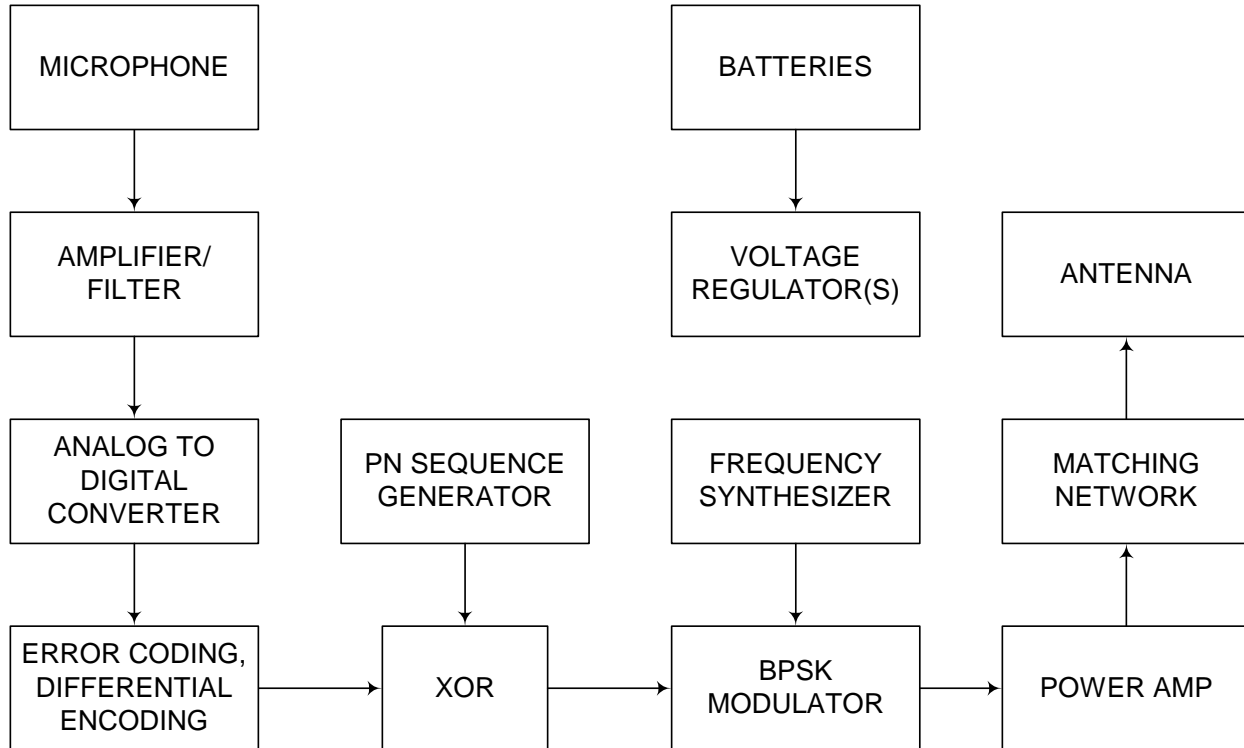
MICROPHONE

BATTERIES

AMPLIFIER/ FILTER

VOLTAGE REGULATOR(S)

ANTENNA

ANALOG TO DIGITAL CONVERTER

PN SEQUENCE GENERATOR

FREQUENCY SYNTHESIZER

MATCHING NETWORK

ERROR CODING, DIFFERENTIAL ENCODING

XOR

BPSK MODULATOR

POWER AMP